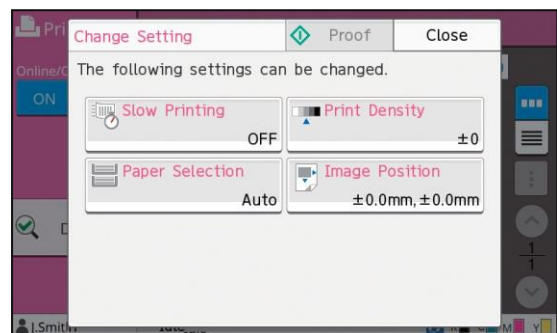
Pri

Online/C

ON

Change Setting

Proof

Close

The following settings can be changed.

Slow Printing

OFF

Print Density

±0

Paper Selection

Auto

Image Position

±0.0mm, ±0.0mm

1

1

I.Smith

M

Y